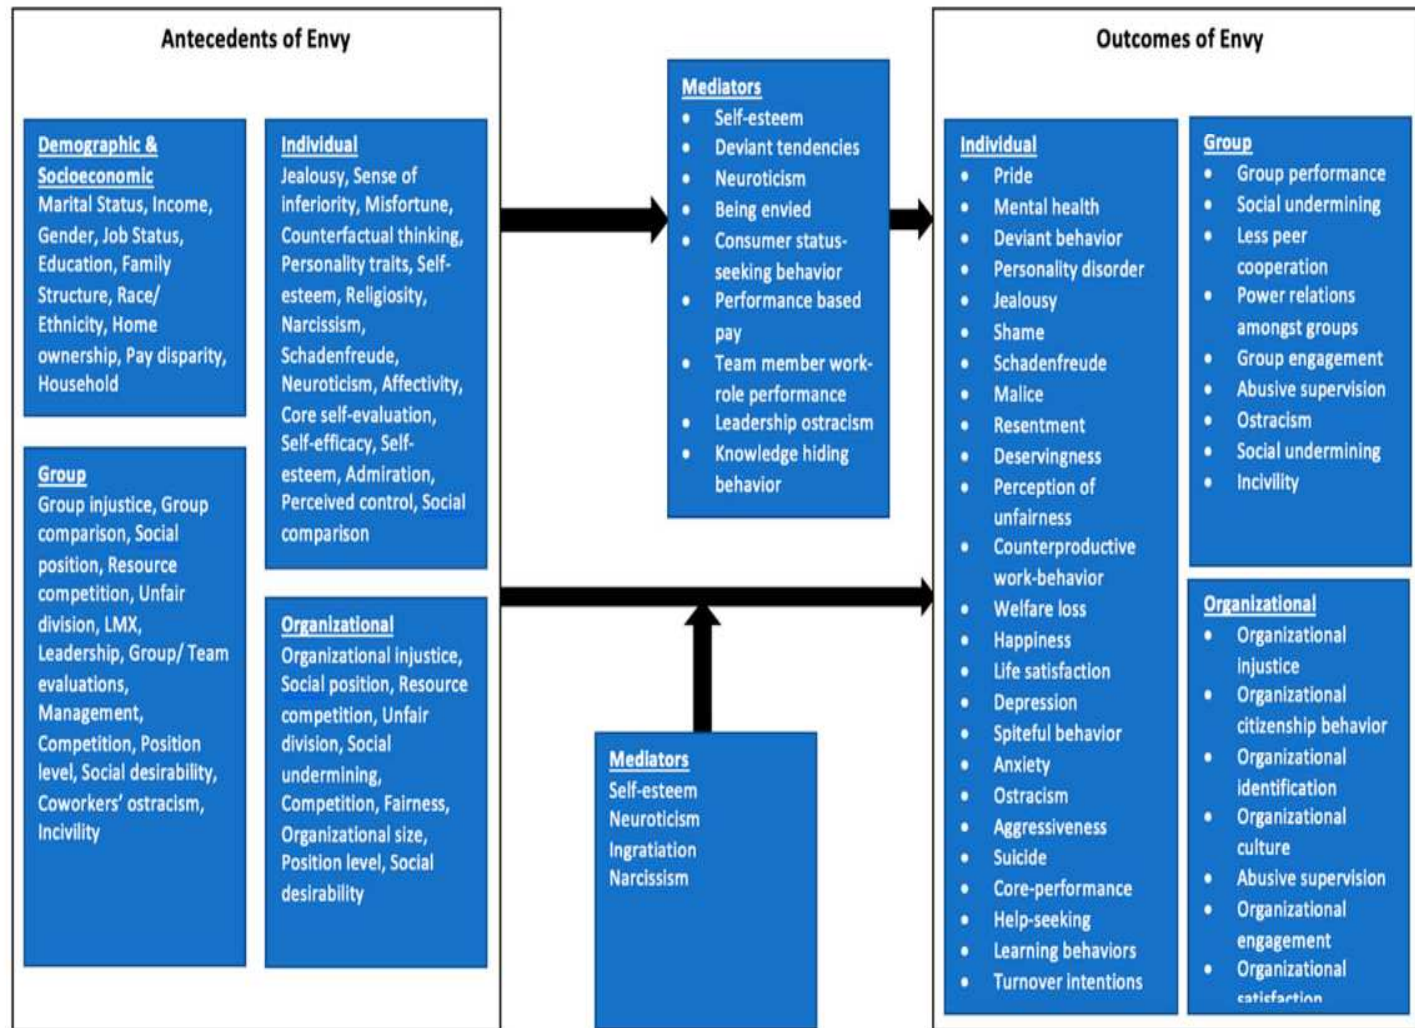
Antecedents of Envy

Demographic & Socioeconomic
Marital Status, Income, Gender, Job Status, Education, Family Structure, Race/ Ethnicity, Home ownership, Pay disparity, Household

Group
Group injustice, Group comparison, Social position, Resource competition, Unfair division, LMX, Leadership, Group/ Team evaluations, Management, Competition, Position level, Social desirability, Coworkers' ostracism, Incivility

Individual
Jealousy, Sense of inferiority, Misfortune, Counterfactual thinking, Personality traits, Self-esteem, Religiosity, Narcissism, Schadenfreude, Neuroticism, Affectivity, Core self-evaluation, Self-efficacy, Self-esteem, Admiration, Perceived control, Social comparison

Organizational
Organizational injustice, Social position, Resource competition, Unfair division, Social undermining, Competition, Fairness, Organizational size, Position level, Social desirability

Mediators
• Self-esteem
• Deviant tendencies
• Neuroticism
• Being envied
• Consumer status-seeking behavior
• Performance based pay
• Team member work-role performance
• Leadership ostracism
• Knowledge hiding behavior

Mediators
Self-esteem
Neuroticism
Ingratiation
Narcissism

Outcomes of Envy

Individual
• Pride
• Mental health
• Deviant behavior
• Personality disorder
• Jealousy
• Shame
• Schadenfreude
• Malice
• Resentment
• Deservingness
• Perception of unfairness
• Counterproductive work-behavior
• Welfare loss
• Happiness
• Life satisfaction
• Depression
• Spiteful behavior
• Anxiety
• Ostracism
• Aggressiveness
• Suicide
• Core-performance
• Help-seeking
• Learning behaviors
• Turnover intentions

Group
• Group performance
• Social undermining
• Less peer cooperation
• Power relations amongst groups
• Group engagement
• Abusive supervision
• Ostracism
• Social undermining
• Incivility

Organizational
• Organizational injustice
• Organizational citizenship behavior
• Organizational identification
• Organizational culture
• Abusive supervision
• Organizational engagement
• Organizational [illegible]